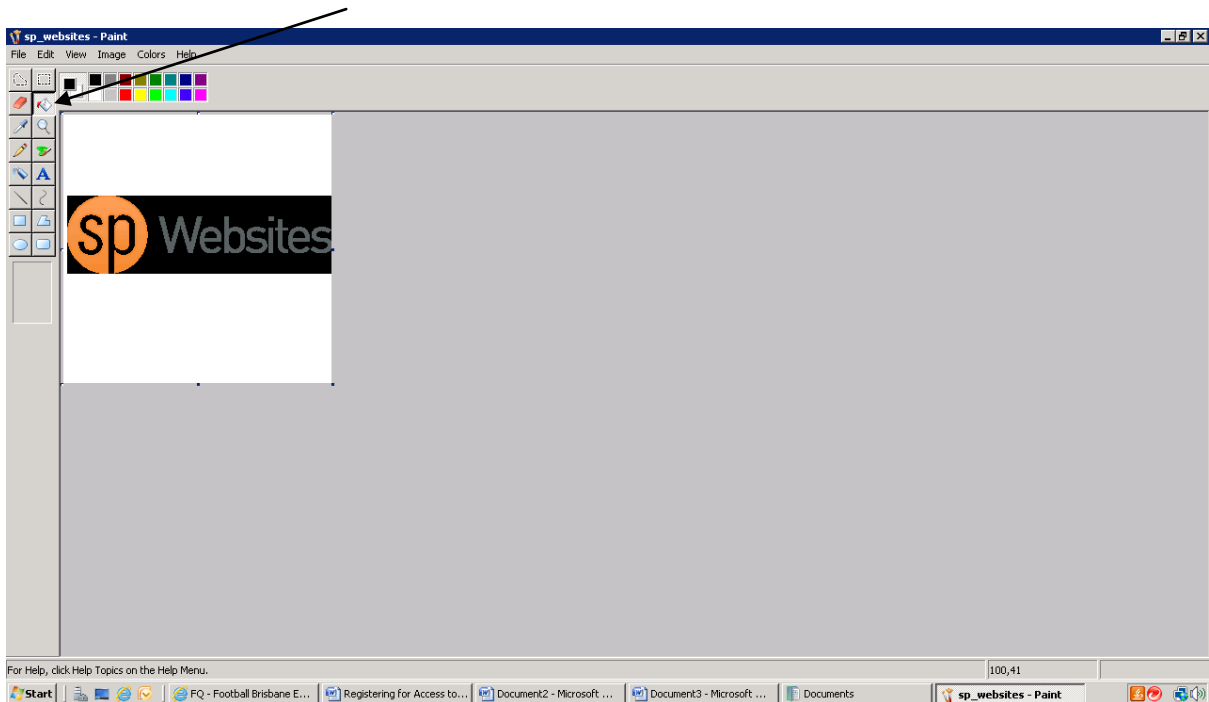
sp_websites - Paint

File Edit View Image Colors Help

A

sp Websites

For Help, click Help Topics on the Help Menu.

100,41

Start

FQ - Football Brisbane E...

Registering for Access to...

Document2 - Microsoft ...

Document3 - Microsoft ...

Documents

sp_websites - Paint